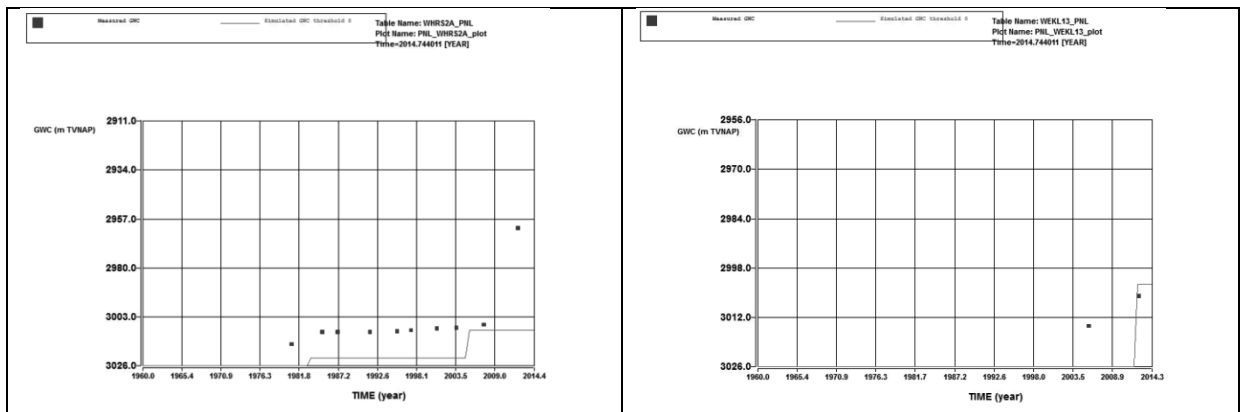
Measured GWC

Simulated GWC threshold 0

Table Name: WHRS2A_PNL
Plot Name: PNL_WHRS2A_plot
Time=2014.744011 [YEAR]

GWC (m TVNAP)

2911.0
2934.0
2957.0
2980.0
3003.0
3026.0

1960.0 1965.4 1970.9 1976.3 1981.8 1987.2 1992.6 1998.1 2003.5 2009.0 2014.4

TIME (year)

Measured GWC

Simulated GWC threshold 0

Table Name: WEKL13_PNL
Plot Name: PNL_WEKL13_plot
Time=2014.744011 [YEAR]

GWC (m TVNAP)

2956.0
2970.0
2984.0
2998.0
3012.0
3026.0

1960.0 1965.4 1970.9 1976.3 1981.7 1987.2 1992.6 1998.0 2003.5 2008.9 2014.3

TIME (year)